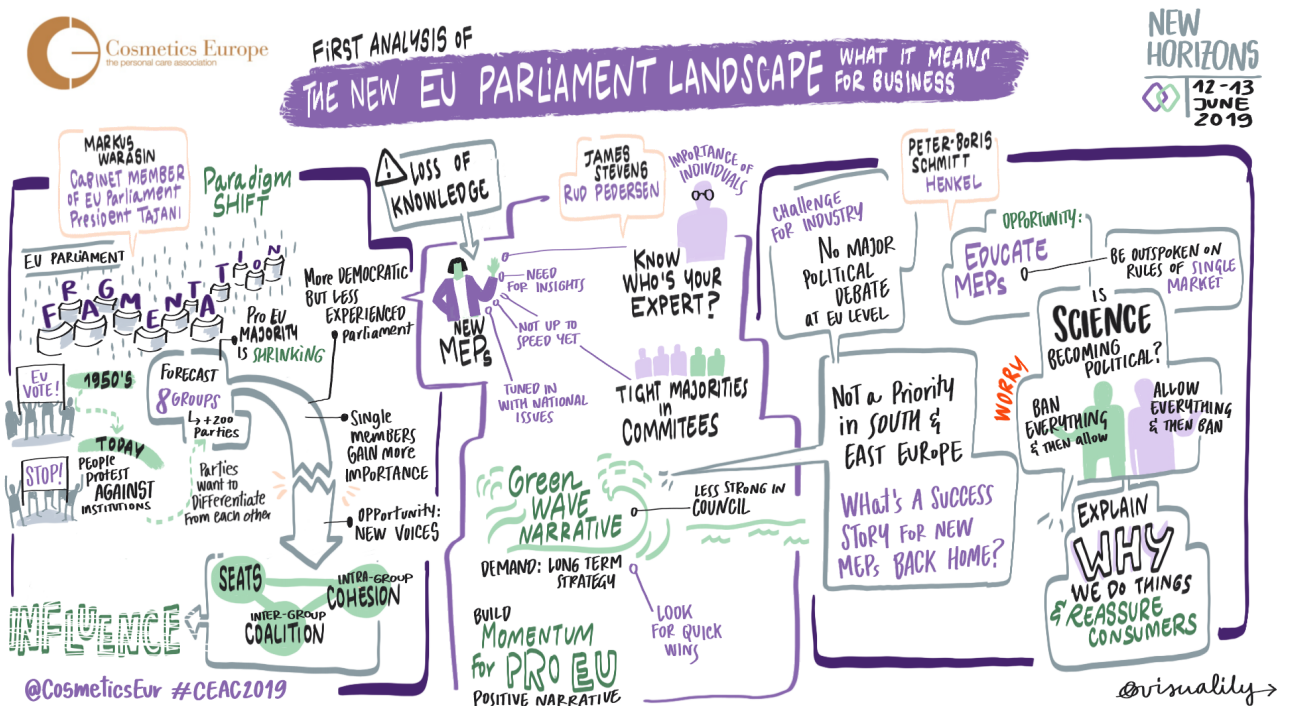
Cosmetics Europe
the personal care association

FIRST ANALYSIS OF
THE NEW EU PARLIAMENT LANDSCAPE WHAT IT MEANS FOR BUSINESS

NEW HORIZONS
12-13 JUNE 2019

MARKUS WARASIN
CABINET MEMBER OF EU Parliament President TAJANI

Paradigm SHIFT

EU PARLIAMENT
FRAGMENTATION

Pro EU MAJORITY IS SHRINKING

More DEMOCRATIC BUT LESS EXPERIENCED Parliament

EU VOTE!
1950's
TODAY
STOP!
PEOPLE PROTEST AGAINST INSTITUTIONS

FORECAST
8 GROUPS
↳ +200 Parties

Parties want to Differentiate from each other

Single members GAIN MORE IMPORTANCE

OPPORTUNITY: NEW VOICES

SEATS
INTRA-GROUP COHESION
INTER-GROUP COALITION

INFLUENCE

LOSS OF KNOWLEDGE

NEW MEPs
NEED FOR INSIGHTS
NOT UP TO SPEED YET
TUNED IN WITH NATIONAL ISSUES

JAMES STEVENS
RUD PEDERSEN

IMPORTANCE OF INDIVIDUALS

KNOW WHO'S YOUR EXPERT?

TIGHT MAJORITIES IN COMMITEES

Green WAVE NARRATIVE
LESS STRONG IN COUNCIL

DEMAND: LONG TERM STRATEGY

BUILD MOMENTUM FOR PRO EU POSITIVE NARRATIVE

LOOK FOR QUICK WINS

CHALLENGE FOR INDUSTRY
NO MAJOR POLITICAL DEBATE AT EU LEVEL

NOT a Priority in SOUTH & EAST EUROPE

WHAT'S A SUCCESS STORY FOR NEW MEPs BACK HOME?

PETER-BORIS SCHMITT
HENKEL

OPPORTUNITY:
EDUCATE MEPs
BE OUTSPOKEN ON RULES OF SINGLE MARKET

IS SCIENCE BECOMING POLITICAL?

WORRY
BAN EVERYTHING & THEN allow
ALLOW EVERYTHING & THEN BAN

EXPLAIN WHY WE DO THINGS & REASSURE CONSUMERS

@CosmeticsEur #CEAC2019

@visualily